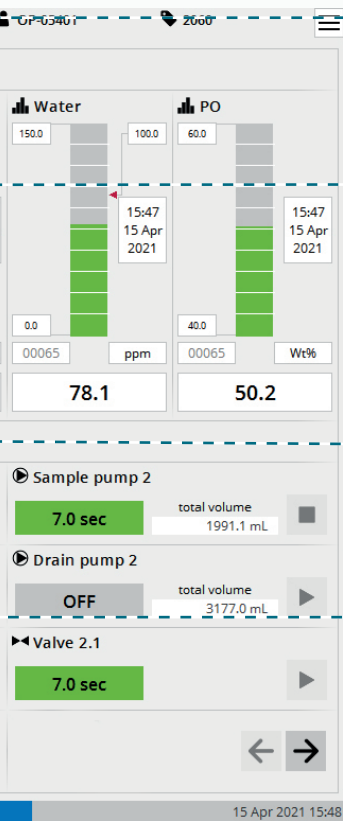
GP-03401 2060

Water
150.0
100.0
15:47
15 Apr
2021
0.0
00065
ppm
78.1

PO
60.0
15:47
15 Apr
2021
40.0
00065
Wt%
50.2

Sample pump 2
7.0 sec
total volume
1991.1 mL

Drain pump 2
OFF
total volume
3177.0 mL

Valve 2.1
7.0 sec

15 Apr 2021 15:48